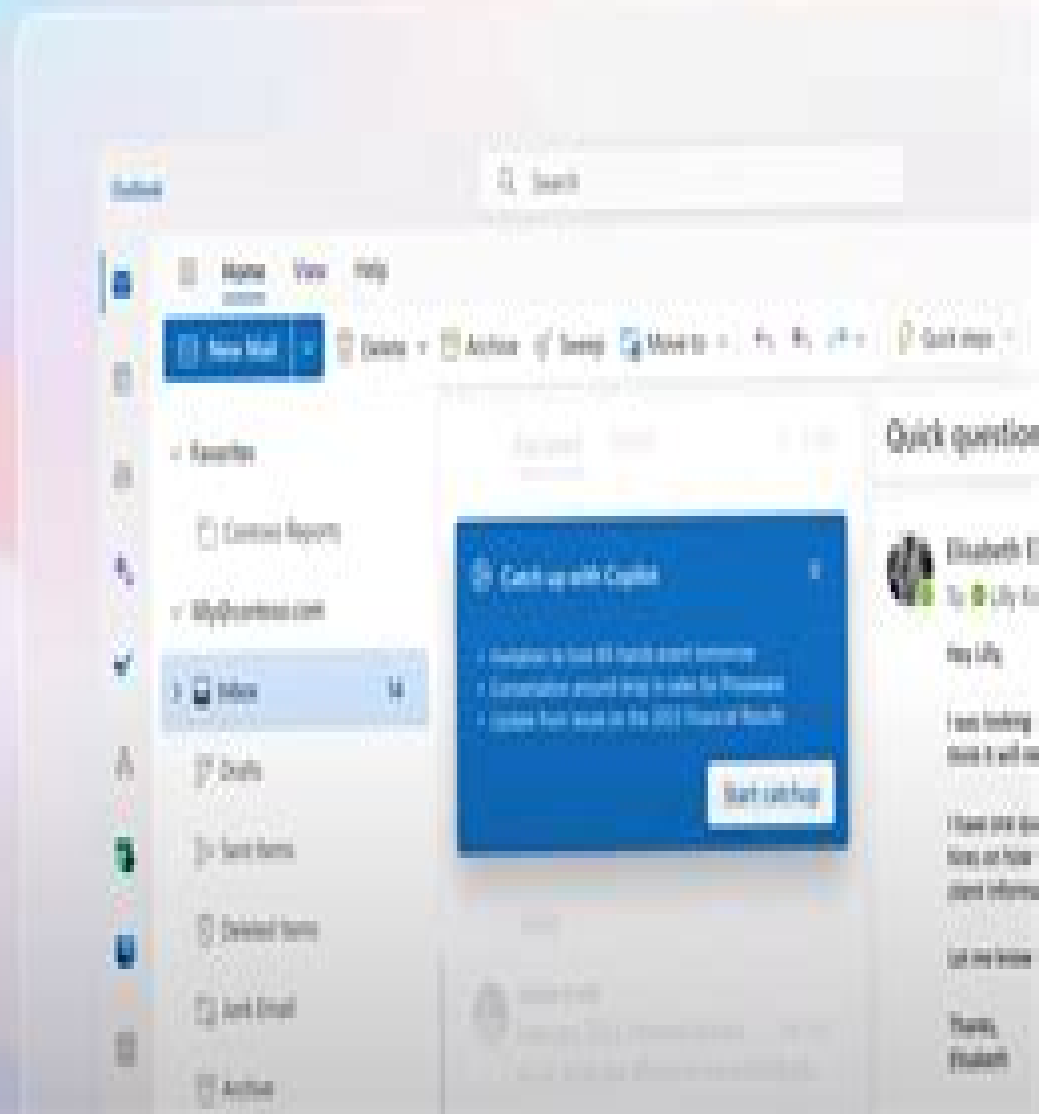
Outlook

Search

Home View Help

New Mail Delete Archive Sweep Move to Quick steps

Favorites

Contoso Reports

lilly@contoso.com

Inbox 14

Drafts

Sent Items

Deleted Items

Junk Email

Archive

Focused Other

Catch up with Copilot

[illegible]

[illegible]

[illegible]

Start catch up

Quick question

Elizabeth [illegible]

To: Lilly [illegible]

Hey Lilly,

I was looking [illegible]

I have one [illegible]

Let me know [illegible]

Thanks,
Elizabeth